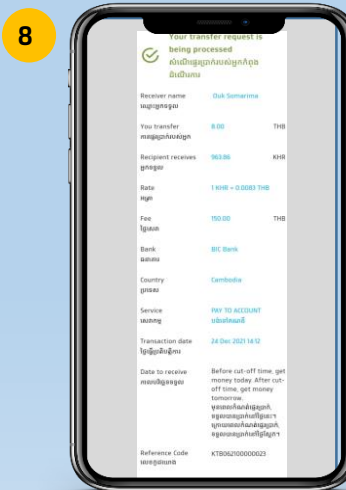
8

Your transfer request is being processed
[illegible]

| | | |
|---|---|---|
| Receiver name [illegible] | Ouk Somarima | |
| You transfer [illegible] | 8.00 | THB |
| Recipient receives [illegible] | 963.86 | KHR |
| Rate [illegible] | 1 KHR = 0.0083 THB | |
| Fee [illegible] | 150.00 | THB |
| Bank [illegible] | BIC Bank | |
| Country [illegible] | Cambodia | |
| Service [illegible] | PAY TO ACCOUNT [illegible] | |
| Transaction date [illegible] | 24 Dec 2021 14:12 | |
| Date to receive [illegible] | Before cut-off time, get money today. After cut-off time, get money tomorrow. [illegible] | |
| Reference Code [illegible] | KTB062100000023 | |